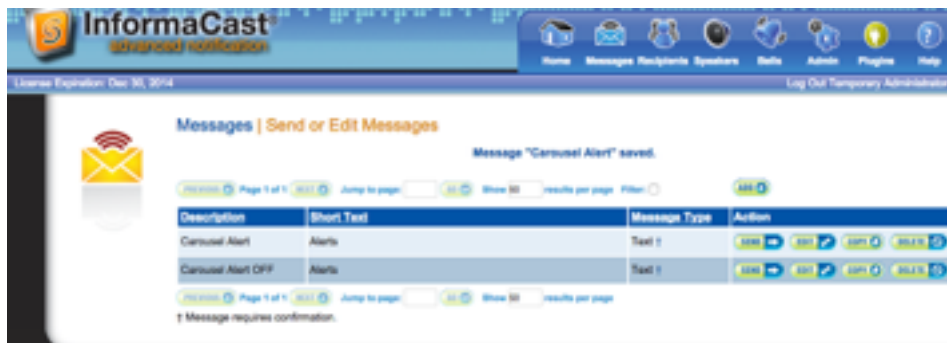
InformaCast®
advanced notification

Home Messages Recipients Speakers Bells Admin Plugins Help

License Expiration: Dec 30, 2014

Log Out Temporary Administrator

Messages | Send or Edit Messages

Message "Carousel Alert" saved.

PREVIOUS Page 1 of 1 NEXT Jump to page: GO Show 50 results per page Filter:

ADD

| Description | Short Text | Message Type | Action |
|---|---|---|---|
| Carousel Alert | Alerts | Text † | SEND EDIT COPY DELETE |
| Carousel Alert OFF | Alerts | Text † | SEND EDIT COPY DELETE |

PREVIOUS Page 1 of 1 NEXT Jump to page: GO Show 50 results per page

† Message requires confirmation.